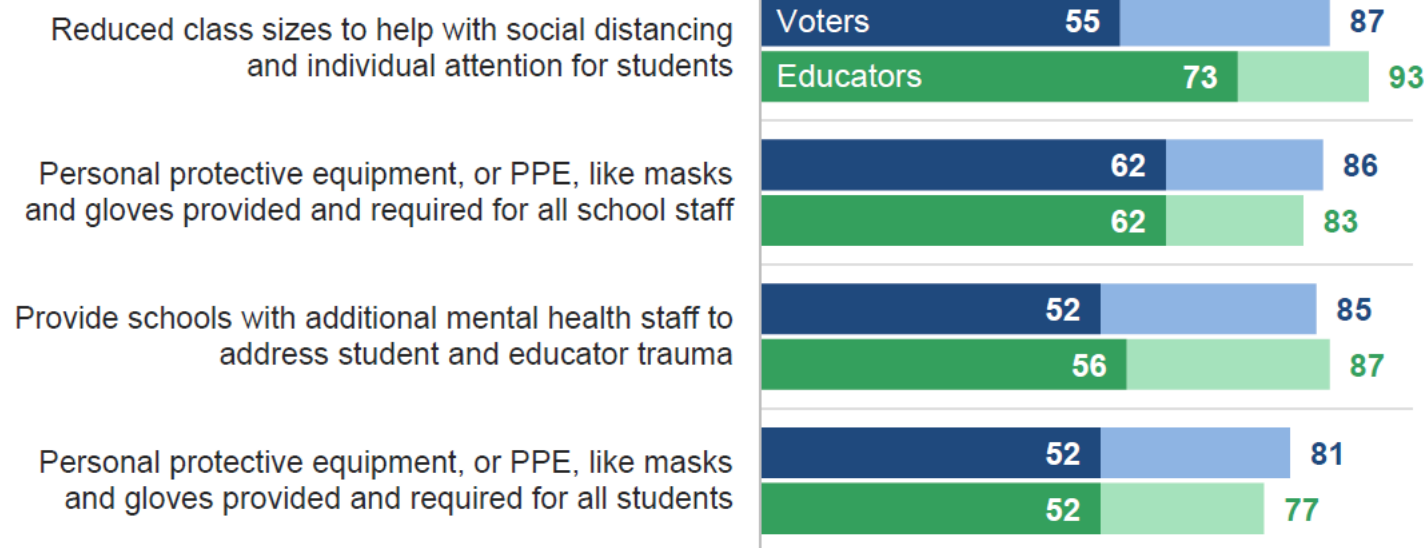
Reduced class sizes to help with social distancing and individual attention for students

Voters 55 87

Educators 73 93

Personal protective equipment, or PPE, like masks and gloves provided and required for all school staff

62 86

62 83

Provide schools with additional mental health staff to address student and educator trauma

52 85

56 87

Personal protective equipment, or PPE, like masks and gloves provided and required for all students

52 81

52 77